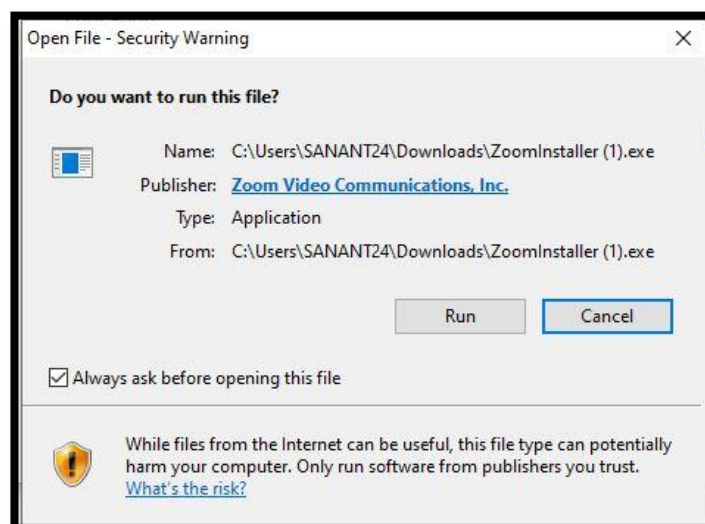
Open File - Security Warning

×

Do you want to run this file?

Name: C:\Users\SANANT24\Downloads\ZoomInstaller (1).exe
Publisher: Zoom Video Communications, Inc.
Type: Application
From: C:\Users\SANANT24\Downloads\ZoomInstaller (1).exe

Run

Cancel

Always ask before opening this file

While files from the Internet can be useful, this file type can potentially harm your computer. Only run software from publishers you trust. What's the risk?